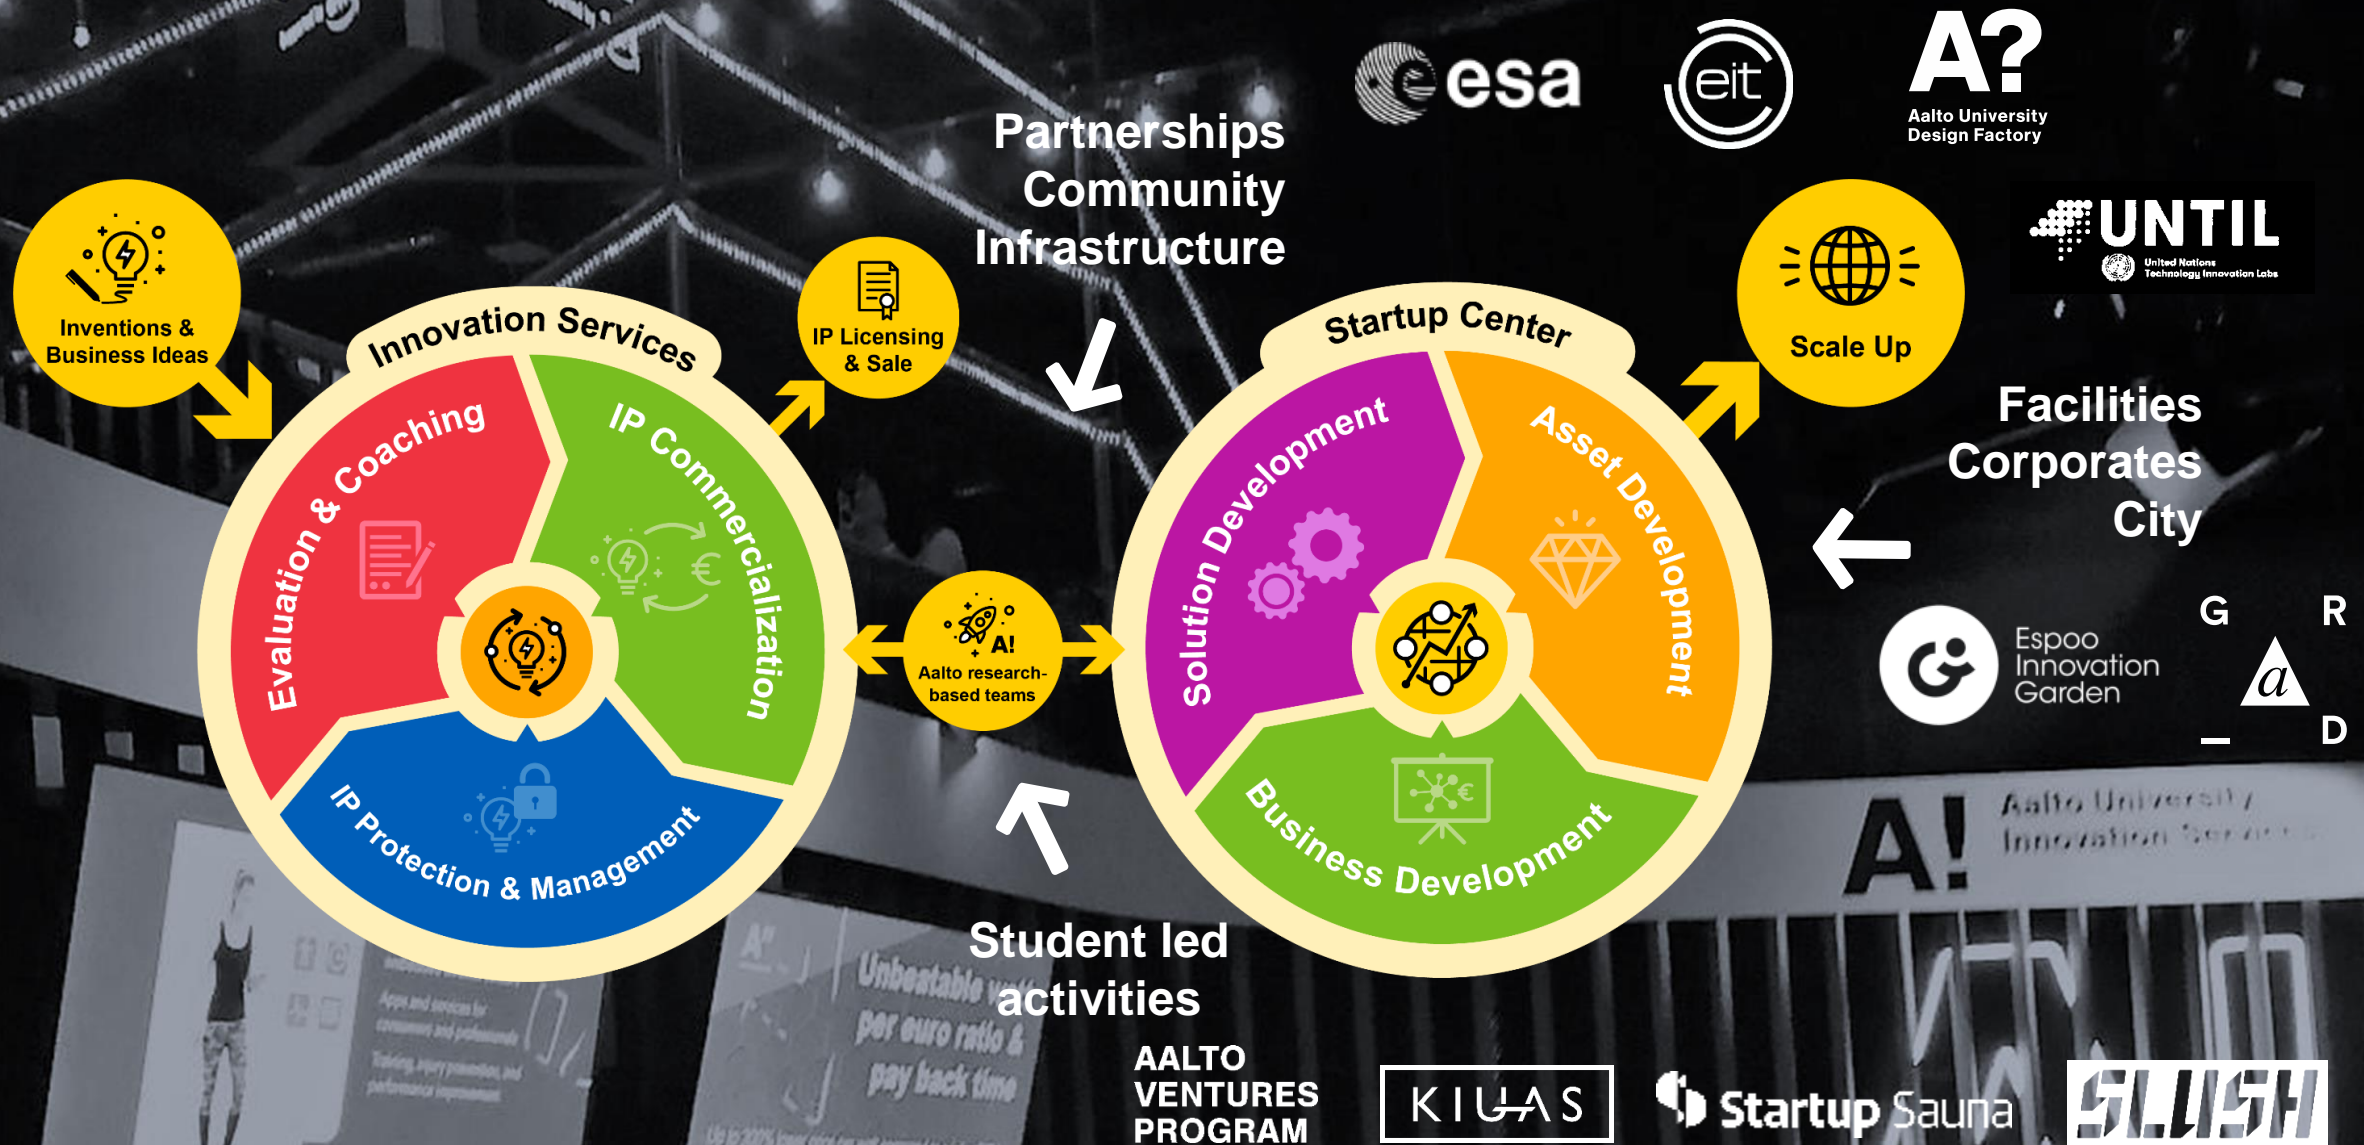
esa

eit

A?
Aalto University
Design Factory

UNTIL
United Nations
Technology Innovation Labs

Partnerships
Community
Infrastructure

Inventions & Business Ideas

Innovation Services

Evaluation & Coaching

IP Commercialization

IP Protection & Management

IP Licensing & Sale

A!
Aalto research-based teams

Startup Center

Solution Development

Asset Development

Business Development

Scale Up

Facilities
Corporates
City

Espoo
Innovation
Garden

G R
a
_ D

Student led
activities

AALTO
VENTURES
PROGRAM

KIUAS

Startup Sauna

SLUSH

A!
Aalto University
Innovation Services

Unbeatable
per euro ratio &
pay back time